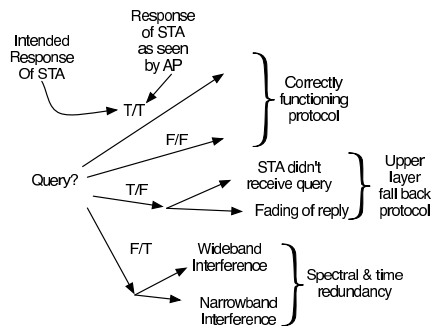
Intended Response Of STA

Response of STA as seen by AP

T/T

Correctly functioning protocol

F/F

Query?

T/F

STA didn't receive query

Fading of reply

Upper layer fall back protocol

F/T

Wideband Interference

Narrowband Interference

Spectral & time redundancy